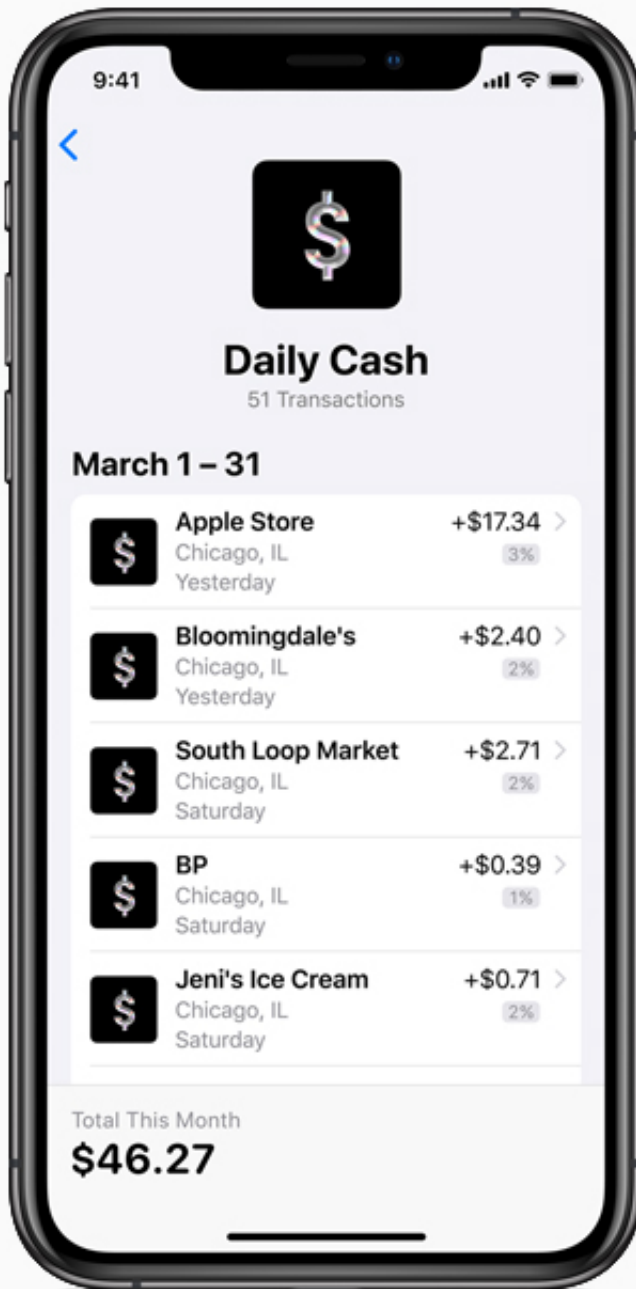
9:41

$

Daily Cash
51 Transactions

March 1 – 31

$ Apple Store
Chicago, IL
Yesterday
+$17.34
3%

$ Bloomingdale's
Chicago, IL
Yesterday
+$2.40
2%

$ South Loop Market
Chicago, IL
Saturday
+$2.71
2%

$ BP
Chicago, IL
Saturday
+$0.39
1%

$ Jeni's Ice Cream
Chicago, IL
Saturday
+$0.71
2%

Total This Month
$46.27